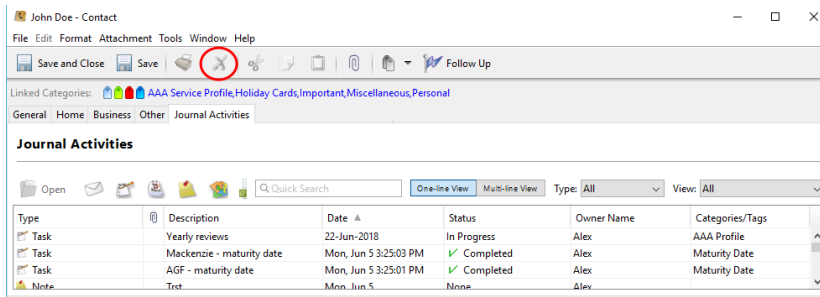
John Doe - Contact

File Edit Format Attachment Tools Window Help

Save and Close | Save | Follow Up

Linked Categories: AAA Service Profile,Holiday Cards,Important,Miscellaneous,Personal

General | Home | Business | Other | Journal Activities

Journal Activities

Open | Quick Search | One-line View | Multi-line View | Type: All | View: All

| Type | | Description | Date ▲ | Status | Owner Name | Categories/Tags |
|---|---|---|---|---|---|---|
| Task | | Yearly reviews | 22-Jun-2018 | In Progress | Alex | AAA Profile |
| Task | | Mackenzie - maturity date | Mon, Jun 5 3:25:03 PM | ✓ Completed | Alex | Maturity Date |
| Task | | AGF - maturity date | Mon, Jun 5 3:25:01 PM | ✓ Completed | Alex | Maturity Date |
| Note | | Test | Mon, Jun 5 | None | Alex | |